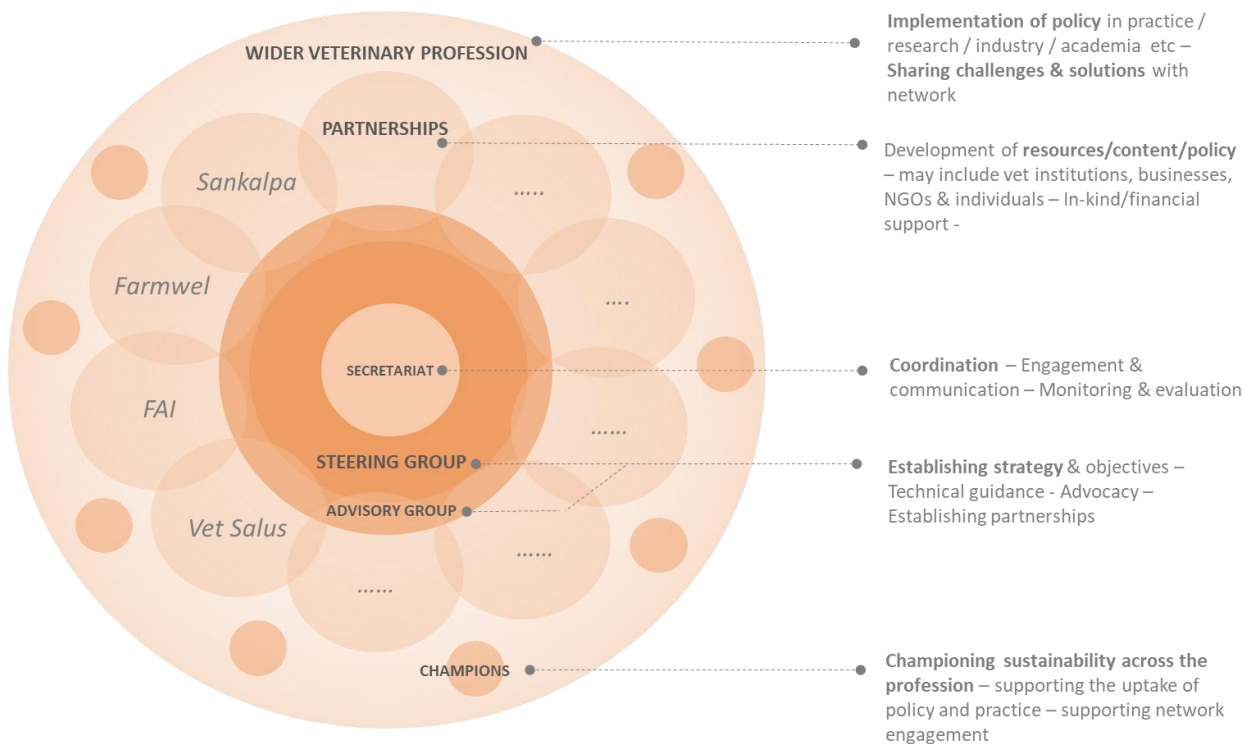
WIDER VETERINARY PROFESSION

PARTNERSHIPS

Sankalpa

.....

Farmwel

....

SECRETARIAT

FAI

.....

STEERING GROUP

ADVISORY GROUP

Vet Salus

......

......

CHAMPIONS

**Implementation of policy** in practice / research / industry / academia etc – **Sharing challenges & solutions** with network

Development of **resources/content/policy** – may include vet institutions, businesses, NGOs & individuals – In-kind/financial support -

**Coordination** – Engagement & communication – Monitoring & evaluation

**Establishing strategy** & objectives – Technical guidance - Advocacy – Establishing partnerships

**Championing sustainability across the profession** – supporting the uptake of policy and practice – supporting network engagement